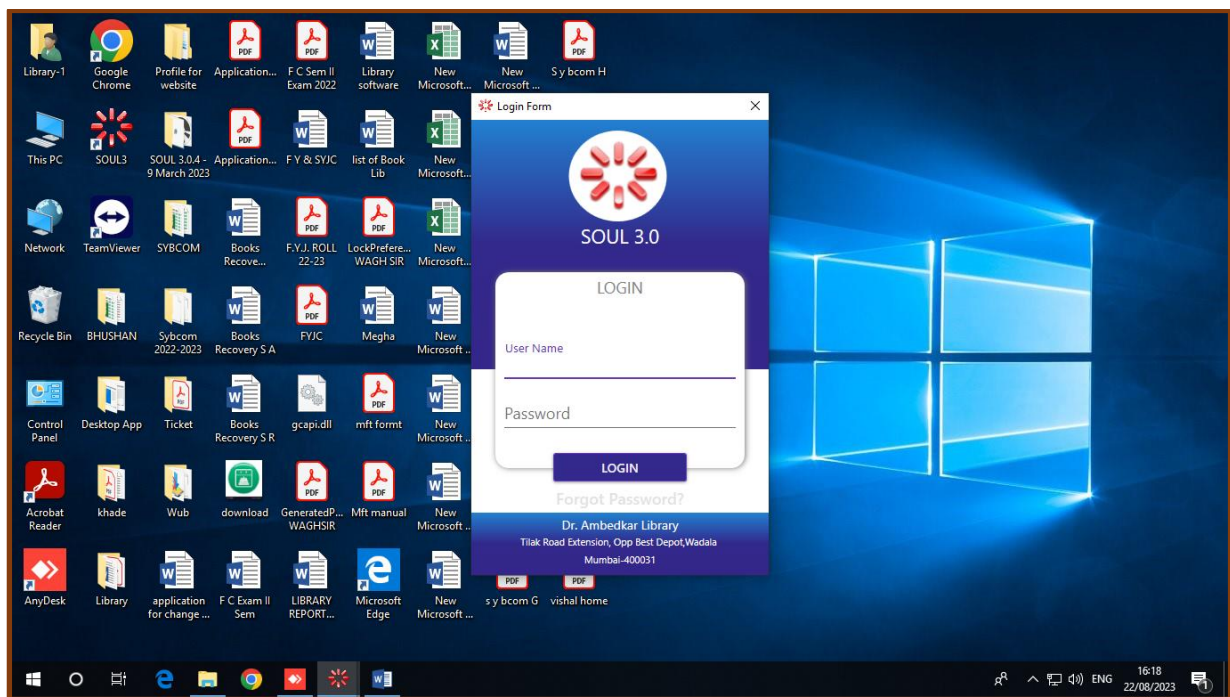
Library-1
Google Chrome
Profile for website
Application...
F C Sem II Exam 2022
Library software
New Microsoft...
New Microsoft ...
S y bcom H

This PC
SOUL3
SOUL 3.0.4 - 9 March 2023
Application...
F Y & SYJC
list of Book Lib
New Microsoft...

Network
TeamViewer
SYBCOM
Books Recove...
F.Y.J. ROLL 22-23
LockPrefere... WAGH SIR
New Microsoft...

Recycle Bin
BHUSHAN
Sybcom 2022-2023
Books Recovery S A
FYJC
Megha
New Microsoft ...

Control Panel
Desktop App
Ticket
Books Recovery S R
gcapi.dll
mft formt
New Microsoft ...

Acrobat Reader
khade
Wub
download
GeneratedP... WAGHSIR
Mft manual
New Microsoft ...

AnyDesk
Library
application for change ...
F C Exam II Sem
LIBRARY REPORT...
Microsoft Edge
New Microsoft ...
s y bcom G
vishal home

Login Form

SOUL 3.0

LOGIN

User Name

Password

LOGIN

Forgot Password?

Dr. Ambedkar Library
Tilak Road Extension, Opp Best Depot,Wadala
Mumbai-400031

ENG
16:18
22/08/2023